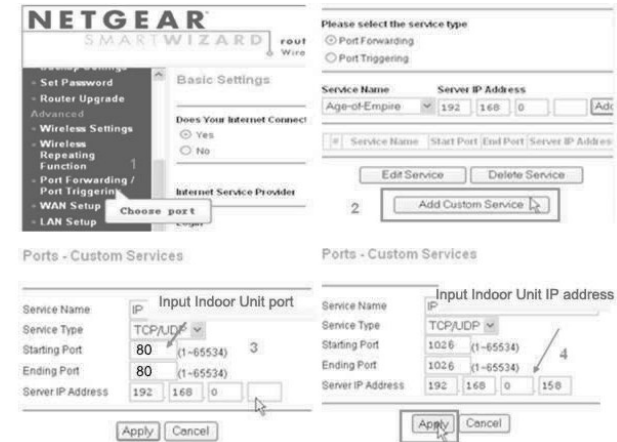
NETGEAR
SMARTWIZARD
rout
Wire

Set Password
Router Upgrade
Advanced
Wireless Settings
Wireless Repeating Function
1
Port Forwarding / Port Triggering
WAN Setup
LAN Setup
Choose port

Basic Settings

Does Your Internet Connect
Yes
No

Internet Service Provider

Please select the service type
Port Forwarding
Port Triggering

Service Name
Server IP Address
Age-of-Empire
192 168 0
Add

| # | Service Name | Start Port | End Port | Server IP Address |
|---|---|---|---|---|

Edit Service
Delete Service

2
Add Custom Service

Ports - Custom Services

Service Name IP
Input Indoor Unit port
Service Type TCP/UDP
Starting Port 80 (1~65534)
3
Ending Port 80 (1~65534)
Server IP Address 192 168 0

Apply
Cancel

Ports - Custom Services

Service Name IP
Input Indoor Unit IP address
Service Type TCP/UDP
Starting Port 1026 (1~65534)
Ending Port 1026 (1~65534)
4
Server IP Address 192 168 0 158

Apply
Cancel